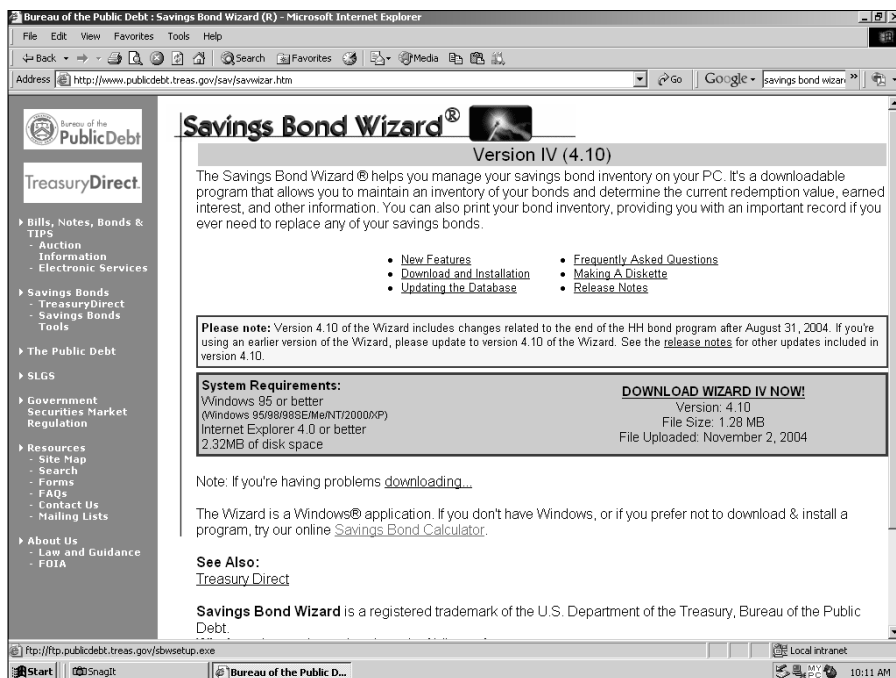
Bureau of the Public Debt : Savings Bond Wizard (R) - Microsoft Internet Explorer

File Edit View Favorites Tools Help

Back Search Favorites Media

Address http://www.publicdebt.treas.gov/sav/savwizar.htm Go Google savings bond wizard

Bureau of the Public Debt

TreasuryDirect

Bills, Notes, Bonds & TIPS
- Auction Information
- Electronic Services

Savings Bonds
- TreasuryDirect
- Savings Bonds Tools

The Public Debt

SLGS

Government Securities Market Regulation

Resources
- Site Map
- Search
- Forms
- FAQs
- Contact Us
- Mailing Lists

About Us
- Law and Guidance
- FOIA

Savings Bond Wizard®

Version IV (4.10)

The Savings Bond Wizard ® helps you manage your savings bond inventory on your PC. It's a downloadable program that allows you to maintain an inventory of your bonds and determine the current redemption value, earned interest, and other information. You can also print your bond inventory, providing you with an important record if you ever need to replace any of your savings bonds.

- New Features
- Download and Installation
- Updating the Database
- Frequently Asked Questions
- Making A Diskette
- Release Notes

Please note: Version 4.10 of the Wizard includes changes related to the end of the HH bond program after August 31, 2004. If you're using an earlier version of the Wizard, please update to version 4.10 of the Wizard. See the release notes for other updates included in version 4.10.

System Requirements:
Windows 95 or better
(Windows 95/98/98SE/Me/NT/2000/XP)
Internet Explorer 4.0 or better
2.32MB of disk space

DOWNLOAD WIZARD IV NOW!
Version: 4.10
File Size: 1.28 MB
File Uploaded: November 2, 2004

Note: If you're having problems downloading...

The Wizard is a Windows® application. If you don't have Windows, or if you prefer not to download & install a program, try our online Savings Bond Calculator.

See Also:
Treasury Direct

Savings Bond Wizard is a registered trademark of the U.S. Department of the Treasury, Bureau of the Public Debt.

ftp://ftp.publicdebt.treas.gov/sbwsetup.exe

Local intranet

Start SnagIt Bureau of the Public D... 10:11 AM